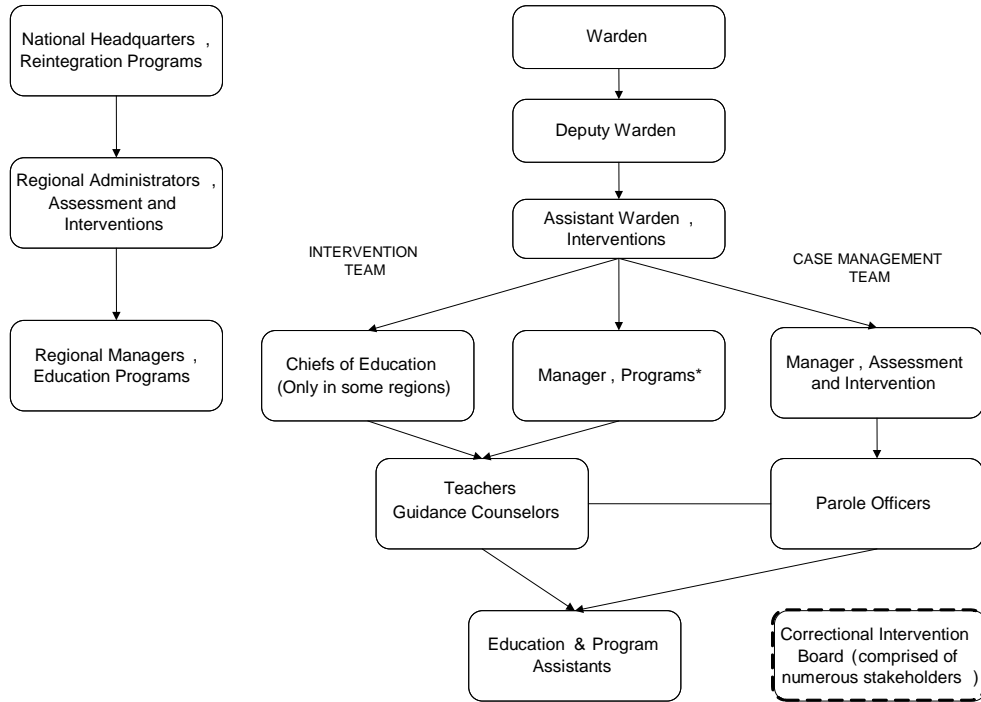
National Headquarters , Reintegration Programs

Regional Administrators , Assessment and Interventions

Regional Managers , Education Programs

Warden

Deputy Warden

Assistant Warden , Interventions

INTERVENTION TEAM

CASE MANAGEMENT TEAM

Chiefs of Education (Only in some regions)

Manager , Programs*

Manager , Assessment and Intervention

Teachers Guidance Counselors

Parole Officers

Education & Program Assistants

Correctional Intervention Board (comprised of numerous stakeholders )